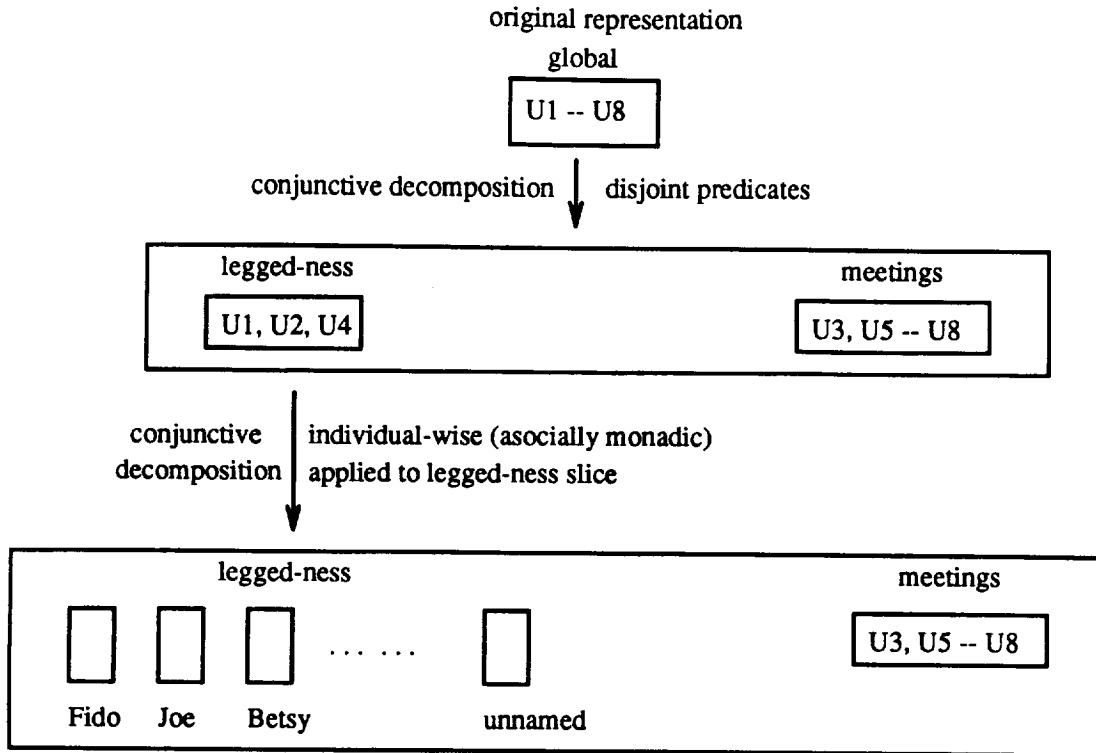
original representation

global

U1 -- U8

conjunctive decomposition

disjoint predicates

legged-ness

U1, U2, U4

meetings

U3, U5 -- U8

conjunctive decomposition

individual-wise (asocially monadic) applied to legged-ness slice

legged-ness

. . . . . .

Fido

Joe

Betsy

unnamed

meetings

U3, U5 -- U8